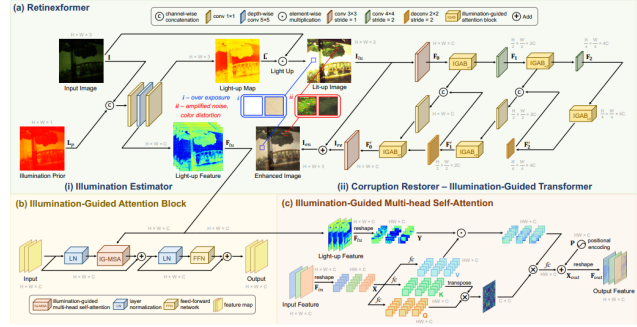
(a) Retinexformer

channel-wise concatenation
depth-wise conv 5×5
element-wise multiplication
conv 1×1
conv 3×3 stride = 1
conv 4×4 stride = 2
deconv 2×2 stride = 2
illumination-guided attention block
Add

H × W × 3
I
Input Image
H × W × 3
Light-up Map
$\bar{\mathbf{L}}$
Light Up
$\mathbf{I}_{lu}$
Lit-up Image
H × W × C
$\mathbf{F}_0$
IGAB
$\frac{H}{2} \times \frac{W}{2} \times 2C$
$\mathbf{F}_1$
IGAB
$\frac{H}{4} \times \frac{W}{4} \times 4C$
$\mathbf{F}_2$
IGAB
i – over exposure
ii – amplified noise, color distortion
i
ii
H × W × 3
$\mathbf{L}_p$
Illumination Prior
H × W × C
$\mathbf{F}_{lu}$
Light-up Feature
Enhanced Image
$\mathbf{I}_{en}$
$\mathbf{F}_{en}$
$\mathbf{F}_0'$
IGAB
$\mathbf{F}_1'$
IGAB
$\mathbf{F}_2'$

(i) Illumination Estimator
(ii) Corruption Restorer – Illumination-Guided Transformer

(b) Illumination-Guided Attention Block
H × W × C
Input
LN
IG-MSA
LN
FFN
Output
illumination-guided multi-head self-attention
layer normalization
feed-forward network
feature map

(c) Illumination-Guided Multi-head Self-Attention
H × W × C
$\mathbf{F}_{lu}$
Light-up Feature
reshape
HW × C
$\mathbf{Y}$
HW × C
$\mathbf{P}$
positional encoding
Input Feature
$\mathbf{F}_{in}$
reshape
$\mathbf{X}$
$f_V$
$f_K$
$f_Q$
$\mathbf{V}$
$\mathbf{K}$
$\mathbf{Q}$
transpose
$f_O$
reshape
$\mathbf{X}_{out}$
$\mathbf{F}_{out}$
Output Feature
H × W × C